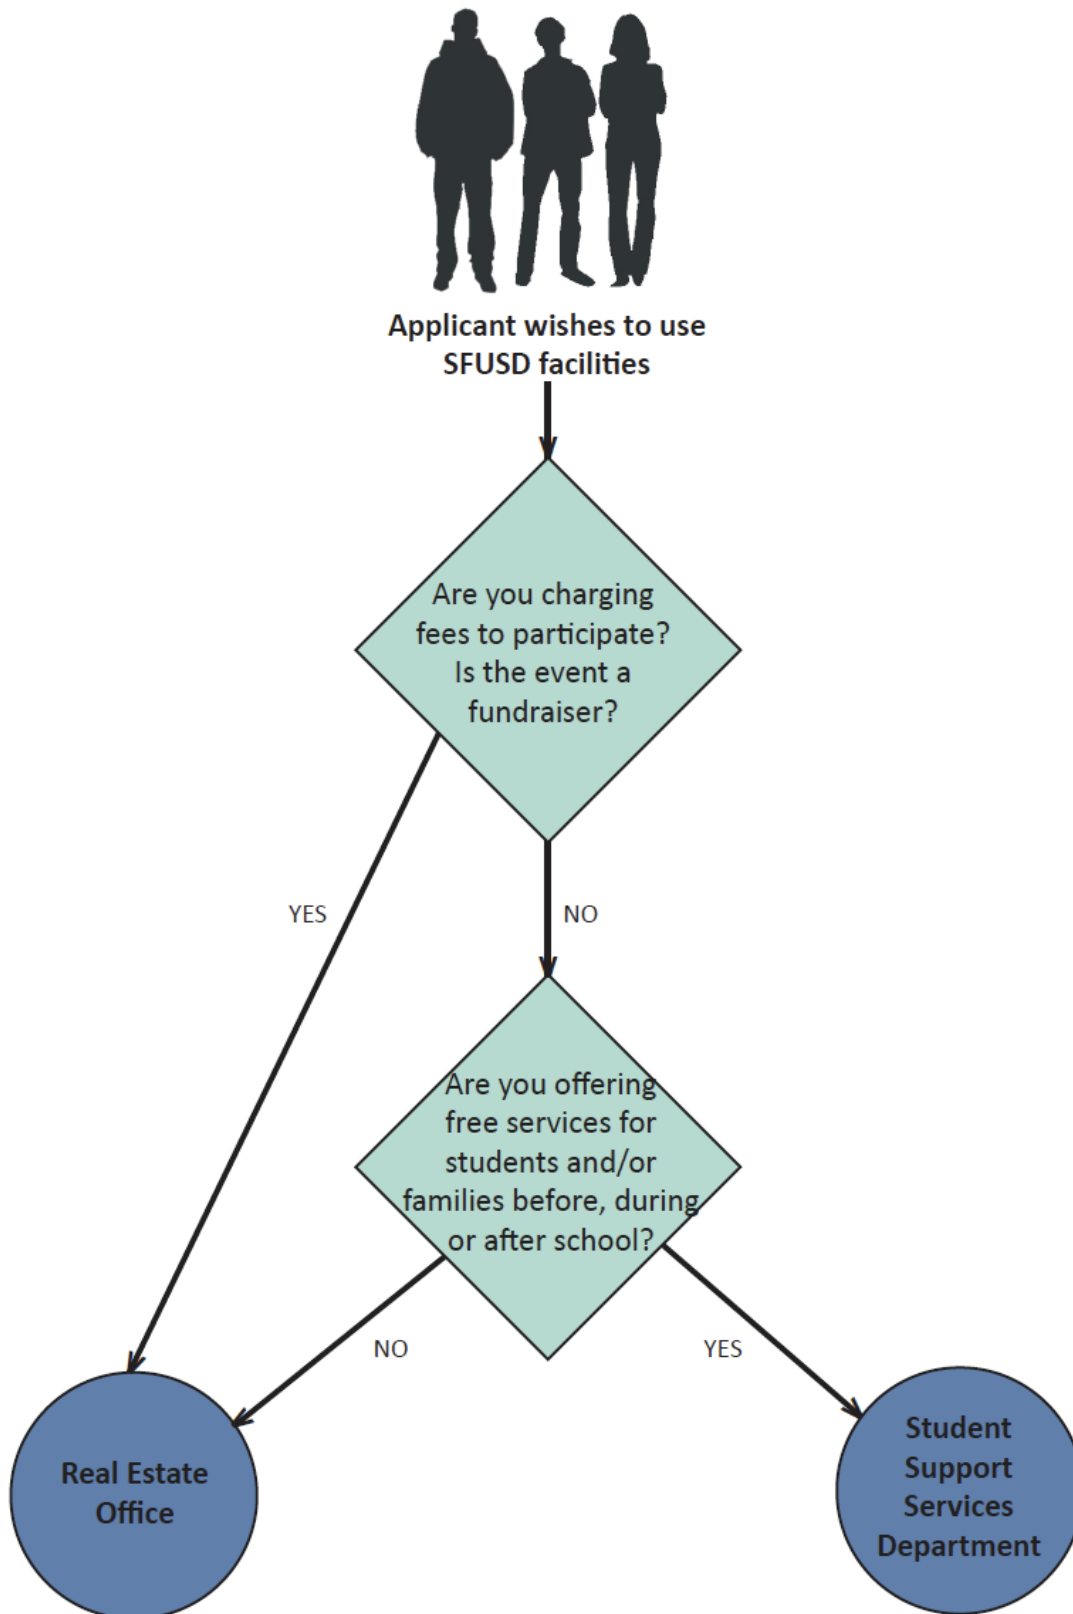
Applicant wishes to use SFUSD facilities

Are you charging fees to participate? Is the event a fundraiser?

YES

NO

Are you offering free services for students and/or families before, during or after school?

NO

YES

Real Estate Office

Student Support Services Department